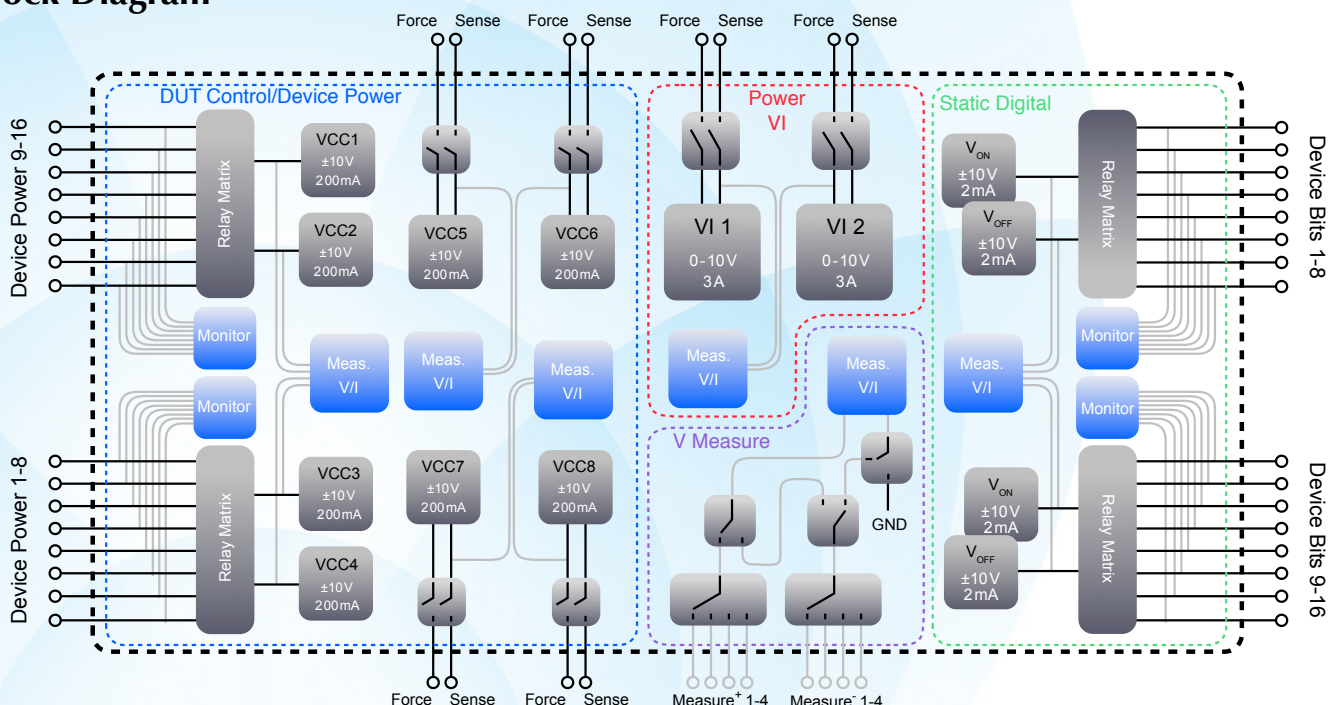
ock Diagram

Force Sense Force Sense Force Sense Force Sense

DUT Control/Device Power

Power VI

Static Digital

Device Power 9-16

Relay Matrix

VCC1 ±10V 200mA

VCC2 ±10V 200mA

VCC5 ±10V 200mA

VCC6 ±10V 200mA

VI 1 0-10V 3A

VI 2 0-10V 3A

$V_{ON}$ ±10V 2mA

$V_{OFF}$ ±10V 2mA

Relay Matrix

Device Bits 1-8

Monitor

Monitor

Meas. V/I

Meas. V/I

Meas. V/I

Meas. V/I

Meas. V/I

Meas. V/I

Monitor

Monitor

V Measure

GND

Device Power 1-8

Relay Matrix

VCC3 ±10V 200mA

VCC4 ±10V 200mA

VCC7 ±10V 200mA

VCC8 ±10V 200mA

$V_{ON}$ ±10V 2mA

$V_{OFF}$ ±10V 2mA

Relay Matrix

Device Bits 9-16

Force Sense Force Sense Measure$^{+}$ 1-4 Measure$^{-}$ 1-4